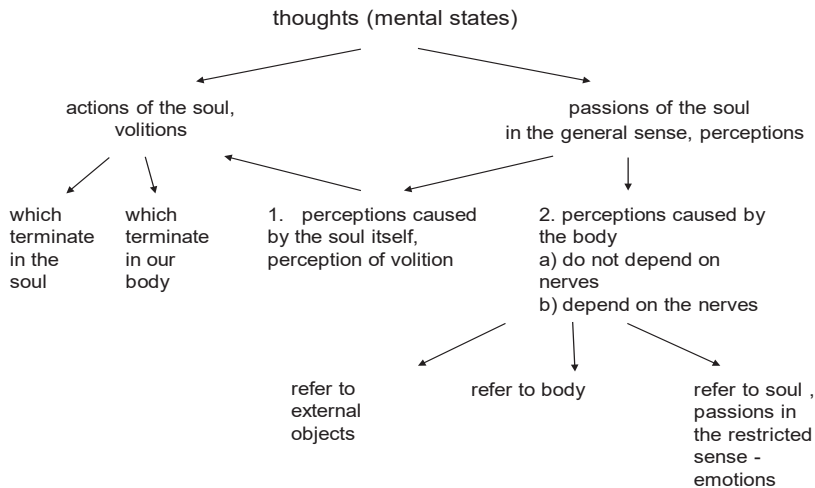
thoughts (mental states)

actions of the soul, volitions

passions of the soul in the general sense, perceptions

which terminate in the soul

which terminate in our body

1. perceptions caused by the soul itself, perception of volition

2. perceptions caused by the body
a) do not depend on nerves
b) depend on the nerves

refer to external objects

refer to body

refer to soul , passions in the restricted sense - emotions